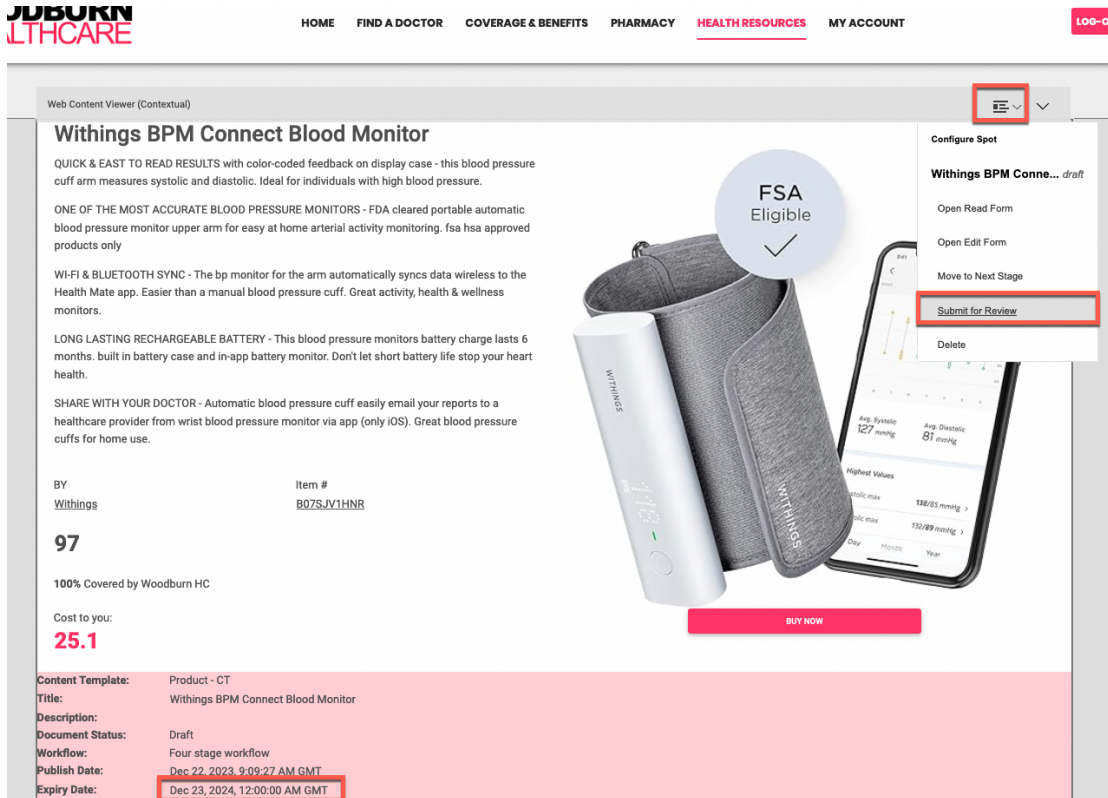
ODBURN
LTHCARE

HOME FIND A DOCTOR COVERAGE & BENEFITS PHARMACY HEALTH RESOURCES MY ACCOUNT

LOG-O

Web Content Viewer (Contextual)

Withings BPM Connect Blood Monitor

QUICK & EAST TO READ RESULTS with color-coded feedback on display case - this blood pressure cuff arm measures systolic and diastolic. Ideal for individuals with high blood pressure.

ONE OF THE MOST ACCURATE BLOOD PRESSURE MONITORS - FDA cleared portable automatic blood pressure monitor upper arm for easy at home arterial activity monitoring. fsa hsa approved products only

WI-FI & BLUETOOTH SYNC - The bp monitor for the arm automatically syncs data wireless to the Health Mate app. Easier than a manual blood pressure cuff. Great activity, health & wellness monitors.

LONG LASTING RECHARGEABLE BATTERY - This blood pressure monitors battery charge lasts 6 months. built in battery case and in-app battery monitor. Don't let short battery life stop your heart health.

SHARE WITH YOUR DOCTOR - Automatic blood pressure cuff easily email your reports to a healthcare provider from wrist blood pressure monitor via app (only iOS). Great blood pressure cuffs for home use.

BY
Withings

Item #
B07SJV1HNR

97

100% Covered by Woodburn HC

Cost to you:
25.1

FSA
Eligible

WITHINGS

WITHINGS

Avg. Systolic 127 mmHg
Avg. Diastolic 81 mmHg

Highest Values
stolic max 138/85 mmHg
olic max 132/89 mmHg
Day Month Year

BUY NOW

Configure Spot

Withings BPM Conne... draft

Open Read Form

Open Edit Form

Move to Next Stage

Submit for Review

Delete

| | |
|---|---|
| Content Template: | Product - CT |
| Title: | Withings BPM Connect Blood Monitor |
| Description: | |
| Document Status: | Draft |
| Workflow: | Four stage workflow |
| Publish Date: | Dec 22, 2023, 9:09:27 AM GMT |
| Expiry Date: | Dec 23, 2024, 12:00:00 AM GMT |